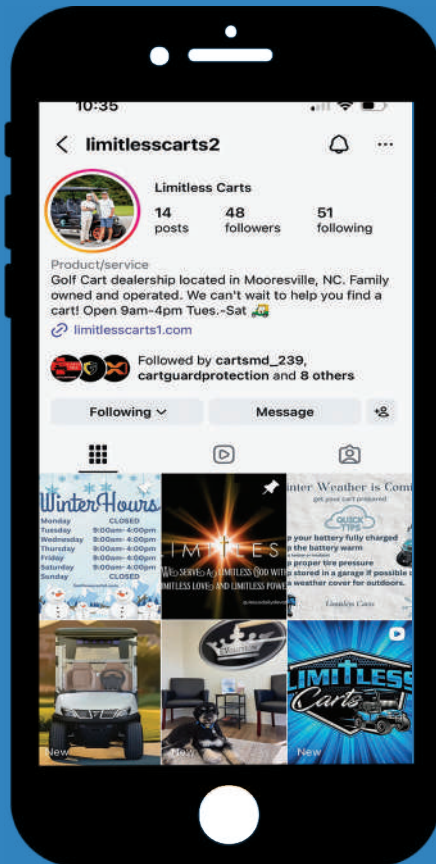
10:35

limitlesscarts2

Limitless Carts

14 posts

48 followers

51 following

Product/service

Golf Cart dealership located in Mooresville, NC. Family owned and operated. We can't wait to help you find a cart! Open 9am-4pm Tues.-Sat

limitlesscarts1.com

Followed by cartsmd_239, cartguardprotection and 8 others

Following

Message

Winter Hours

| Monday | CLOSED |
|---|---|
| Tuesday | 9:00am- 4:00pm |
| Wednesday | 9:00am- 4:00pm |
| Thursday | 9:00am- 4:00pm |
| Friday | 9:00am- 4:00pm |
| Saturday | 9:00am- 4:00pm |
| Sunday | CLOSED |

LIMITLES

WE SERVE A LIMITLESS GOD WITH LIMITLESS LOVE AND LIMITLESS POWER

inter Weather is Com

get your cart prepared

QUICK TIPS

p your battery fully charged

p the battery warm

proper tire pressure

stored in a garage if possible s

weather cover for outdoors.

Limitless Carts

New

New

LIMITLESS Carts

New